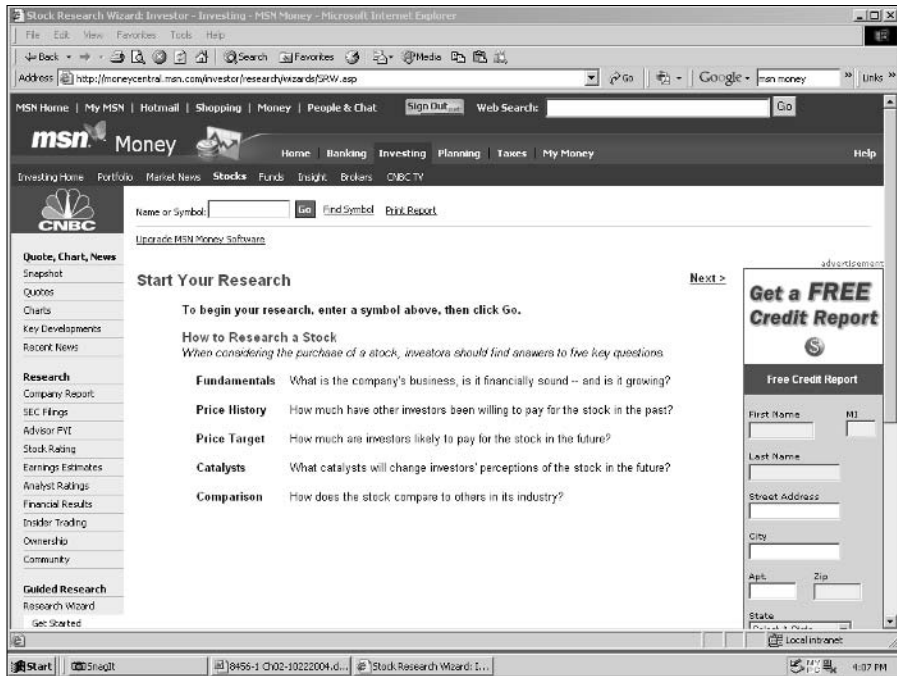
Stock Research Wizard: Investor - Investing - MSN Money - Microsoft Internet Explorer

File Edit View Favorites Tools Help

Back Search Favorites Media

Address http://moneycentral.msn.com/investor/research/wizards/SRW.asp Go Google - msn money Links

MSN Home | My MSN | Hotmail | Shopping | Money | People & Chat Sign Out Web Search: Go

msn Money Home Banking Investing Planning Taxes My Money Help

Investing Home Portfolio Market News Stocks Funds Insight Brokers CNBC TV

CNBC

Name or Symbol: Go Find Symbol Print Report

Upgrade MSN Money Software

Quote, Chart, News
Snapshot
Quotes
Charts
Key Developments
Recent News

Research
Company Report
SEC Filings
Advisor FYI
Stock Rating
Earnings Estimates
Analyst Ratings
Financial Results
Insider Trading
Ownership
Community

Guided Research
Research Wizard
Get Started

Start Your Research

Next >

To begin your research, enter a symbol above, then click Go.

How to Research a Stock
When considering the purchase of a stock, investors should find answers to five key questions

Fundamentals What is the company's business, is it financially sound -- and is it growing?

Price History How much have other investors been willing to pay for the stock in the past?

Price Target How much are investors likely to pay for the stock in the future?

Catalysts What catalysts will change investors' perceptions of the stock in the future?

Comparison How does the stock compare to others in its industry?

advertisement

Get a FREE Credit Report

Free Credit Report

First Name MI

Last Name

Street Address

City

Apt. Zip

State

Local intranet

Start SnagIt 8456-1 Ch02-10222004.d... Stock Research Wizard: I... 4:07 PM